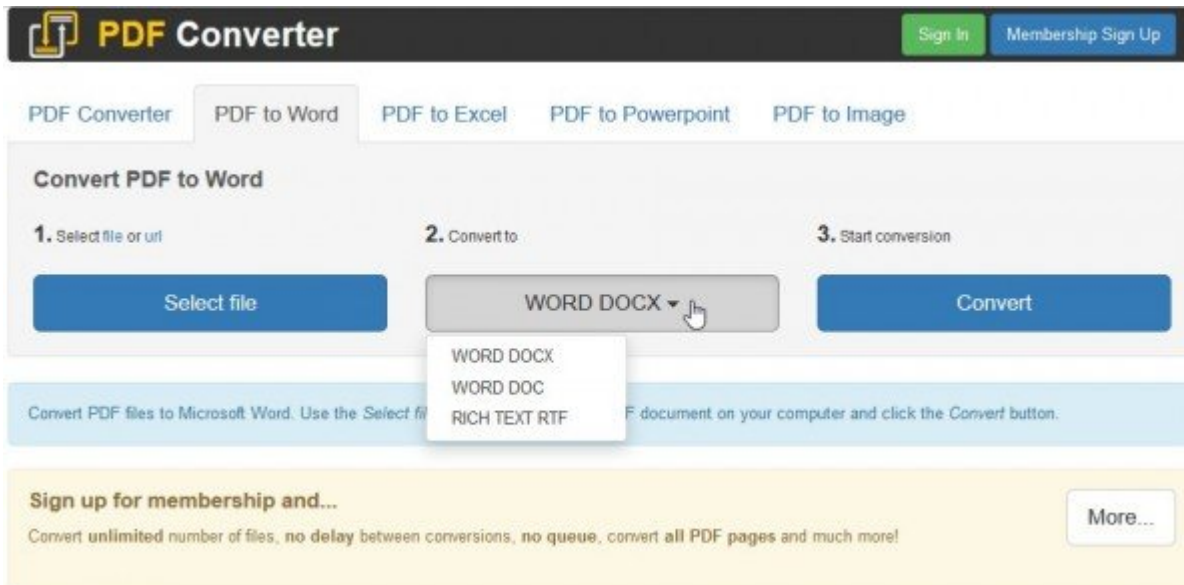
PDF Converter

Sign In

Membership Sign Up

PDF Converter

PDF to Word

PDF to Excel

PDF to Powerpoint

PDF to Image

Convert PDF to Word

1. Select file or url

2. Convert to

3. Start conversion

Select file

WORD DOCX

Convert

WORD DOCX

WORD DOC

RICH TEXT RTF

Convert PDF files to Microsoft Word. Use the Select fi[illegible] F document on your computer and click the Convert button.

Sign up for membership and...

Convert unlimited number of files, no delay between conversions, no queue, convert all PDF pages and much more!

More...